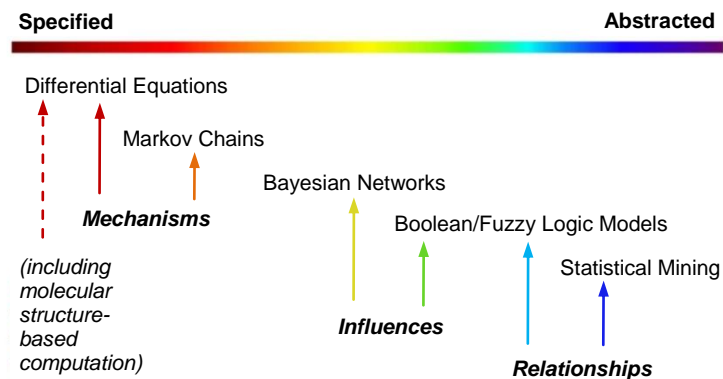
Specified

Abstracted

Differential Equations

Markov Chains

Bayesian Networks

Boolean/Fuzzy Logic Models

Statistical Mining

Mechanisms

(including molecular structure-based computation)

Influences

Relationships